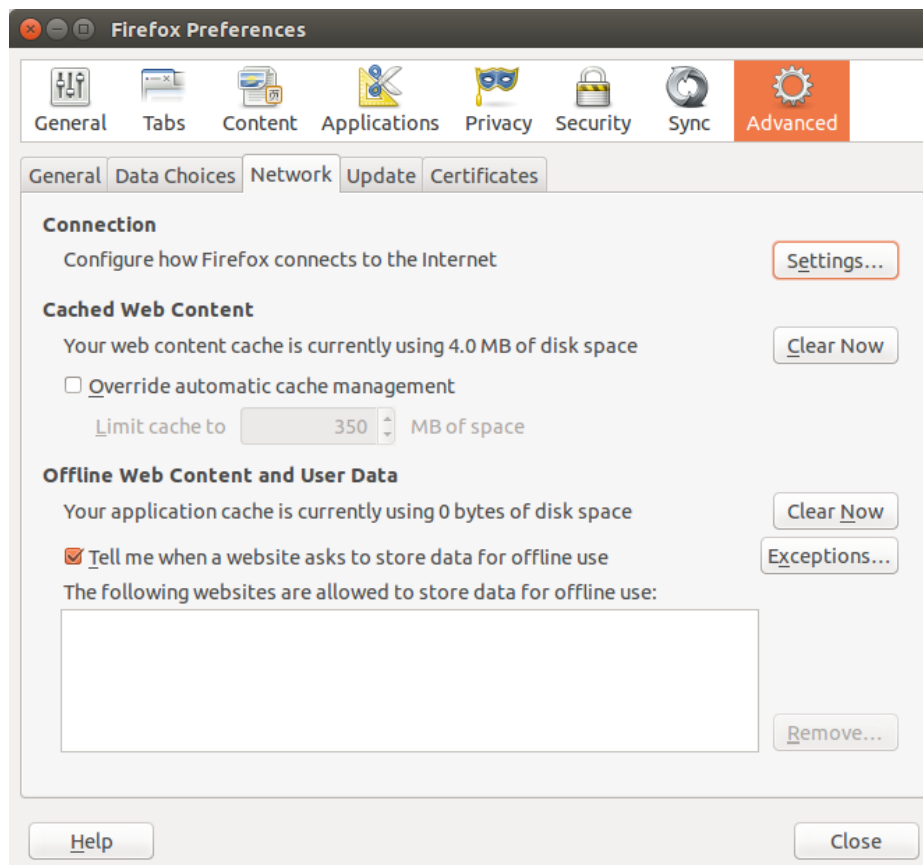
Firefox Preferences

General Tabs Content Applications Privacy Security Sync Advanced

General Data Choices Network Update Certificates

Connection

Configure how Firefox connects to the Internet

Settings...

Cached Web Content

Your web content cache is currently using 4.0 MB of disk space

Clear Now

Override automatic cache management

Limit cache to 350 MB of space

Offline Web Content and User Data

Your application cache is currently using 0 bytes of disk space

Clear Now

Tell me when a website asks to store data for offline use

Exceptions...

The following websites are allowed to store data for offline use:

Remove...

Help

Close